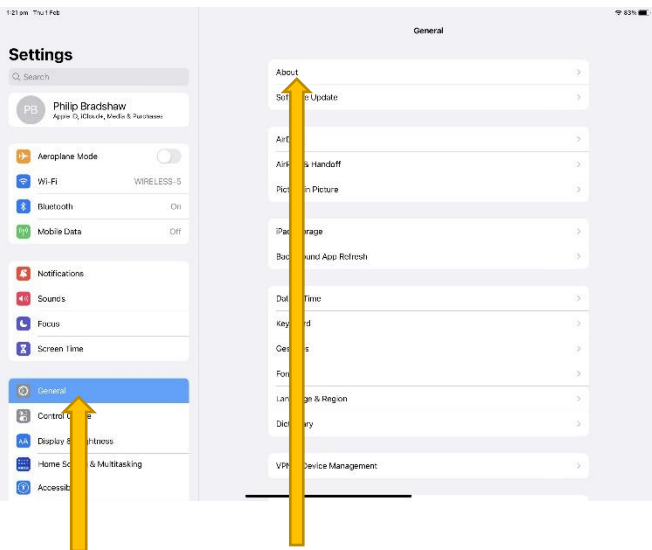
1:21 pm Thu 1 Feb

83%

Settings

Search

PB Philip Bradshaw
Apple ID, iCloud, Media & Purchases

Aeroplane Mode

Wi-Fi WIRELESS-5

Bluetooth On

Mobile Data Off

Notifications

Sounds

Focus

Screen Time

General

Control C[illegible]e

Display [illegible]ightness

Home S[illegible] & Multitasking

Accessib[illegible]

General

About

Sof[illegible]e Update

Air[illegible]

Air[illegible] & Handoff

Pict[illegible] in Picture

iPad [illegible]rage

Back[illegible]ound App Refresh

Da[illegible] Time

Key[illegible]rd

Ges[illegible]s

For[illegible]

Lan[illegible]ge & Region

Dict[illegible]ary

VPN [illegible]Device Management